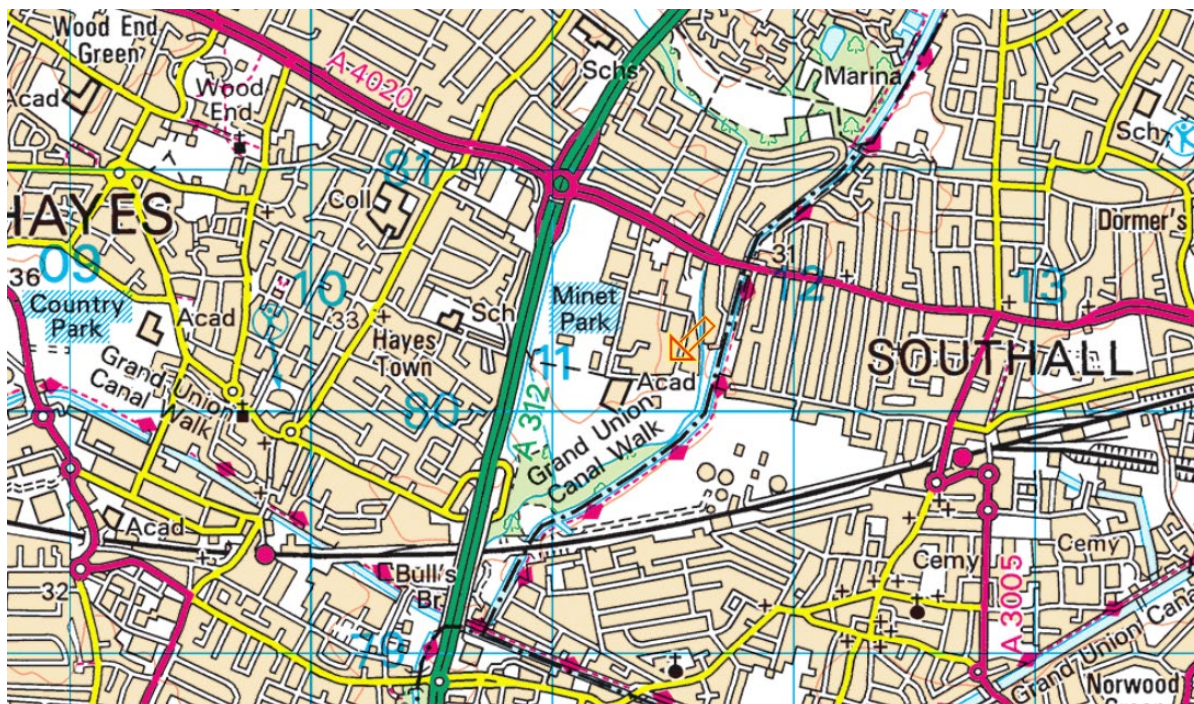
Wood End Green

Acad

Wood End

A 4020

Schs

Marina

Sch

81

Coll

HAYES

Dormer's

36

09

10

12

13

Country Park

Acad

33

Sch

Minet Park

31

Hayes Town

11

SOUTHALL

Grand Union Canal Walk

Acad

80

A 312

Grand Union Canal Walk

Acad

32

Bull's Br

Cemy

Cemy

A 3005

79

Grand Union Cana

Norwood Green